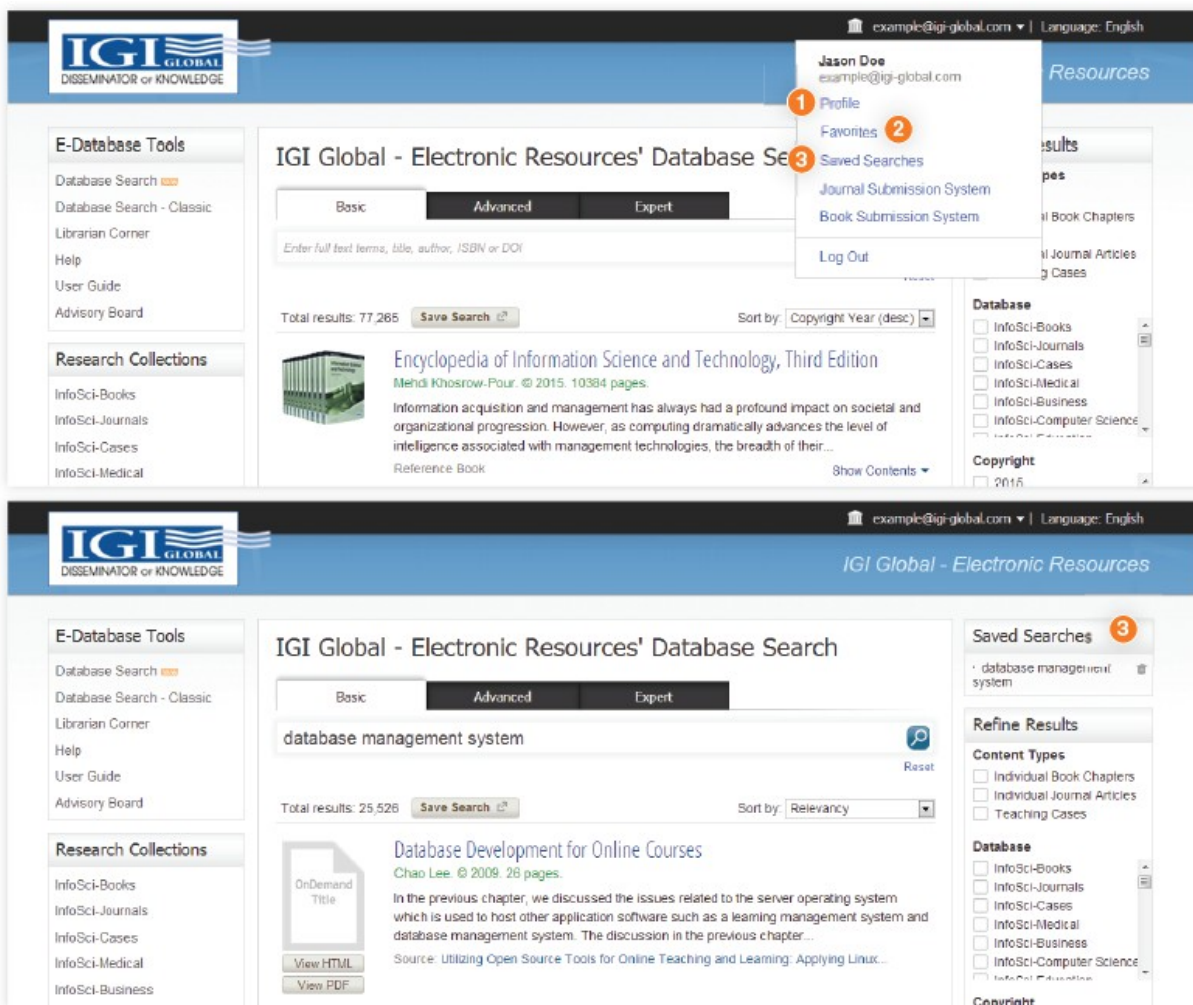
example@igi-global.com ▾ | Language: English

IGI GLOBAL
DISSEMINATOR OF KNOWLEDGE

Resources

Jason Doe
example@igi-global.com
1 Profile
Favorites 2
3 Saved Searches
Journal Submission System
Book Submission System
Log Out

E-Database Tools
Database Search
Database Search - Classic
Librarian Corner
Help
User Guide
Advisory Board

Research Collections
InfoSci-Books
InfoSci-Journals
InfoSci-Cases
InfoSci-Medical

IGI Global - Electronic Resources' Database Se

Basic | Advanced | Expert

Enter full text terms, title, author, ISBN or DOI

Reset

Total results: 77,265 Save Search
Sort by: Copyright Year (desc)

Encyclopedia of Information Science and Technology, Third Edition
Mehdi Khosrow-Pour. © 2015. 10384 pages.
Information acquisition and management has always had a profound impact on societal and organizational progression. However, as computing dramatically advances the level of intelligence associated with management technologies, the breadth of their...
Reference Book
Show Contents ▾

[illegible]esults
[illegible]pes
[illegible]l Book Chapters
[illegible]l Journal Articles
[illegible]g Cases

Database
InfoSci-Books
InfoSci-Journals
InfoSci-Cases
InfoSci-Medical
InfoSci-Business
InfoSci-Computer Science

Copyright
2015

example@igi-global.com ▾ | Language: English

IGI GLOBAL
DISSEMINATOR OF KNOWLEDGE

IGI Global - Electronic Resources

E-Database Tools
Database Search
Database Search - Classic
Librarian Corner
Help
User Guide
Advisory Board

Research Collections
InfoSci-Books
InfoSci-Journals
InfoSci-Cases
InfoSci-Medical
InfoSci-Business

IGI Global - Electronic Resources' Database Search

Basic | Advanced | Expert

database management system

Reset

Total results: 25,526 Save Search
Sort by: Relevancy

Database Development for Online Courses
Chao Lee. © 2009. 26 pages.
In the previous chapter, we discussed the issues related to the server operating system which is used to host other application software such as a learning management system and database management system. The discussion in the previous chapter...
Source: Utilizing Open Source Tools for Online Teaching and Learning: Applying Linux...

OnDemand Title
View HTML
View PDF

Saved Searches 3
database management system

Refine Results
Content Types
Individual Book Chapters
Individual Journal Articles
Teaching Cases

Database
InfoSci-Books
InfoSci-Journals
InfoSci-Cases
InfoSci-Medical
InfoSci-Business
InfoSci-Computer Science

Copyright